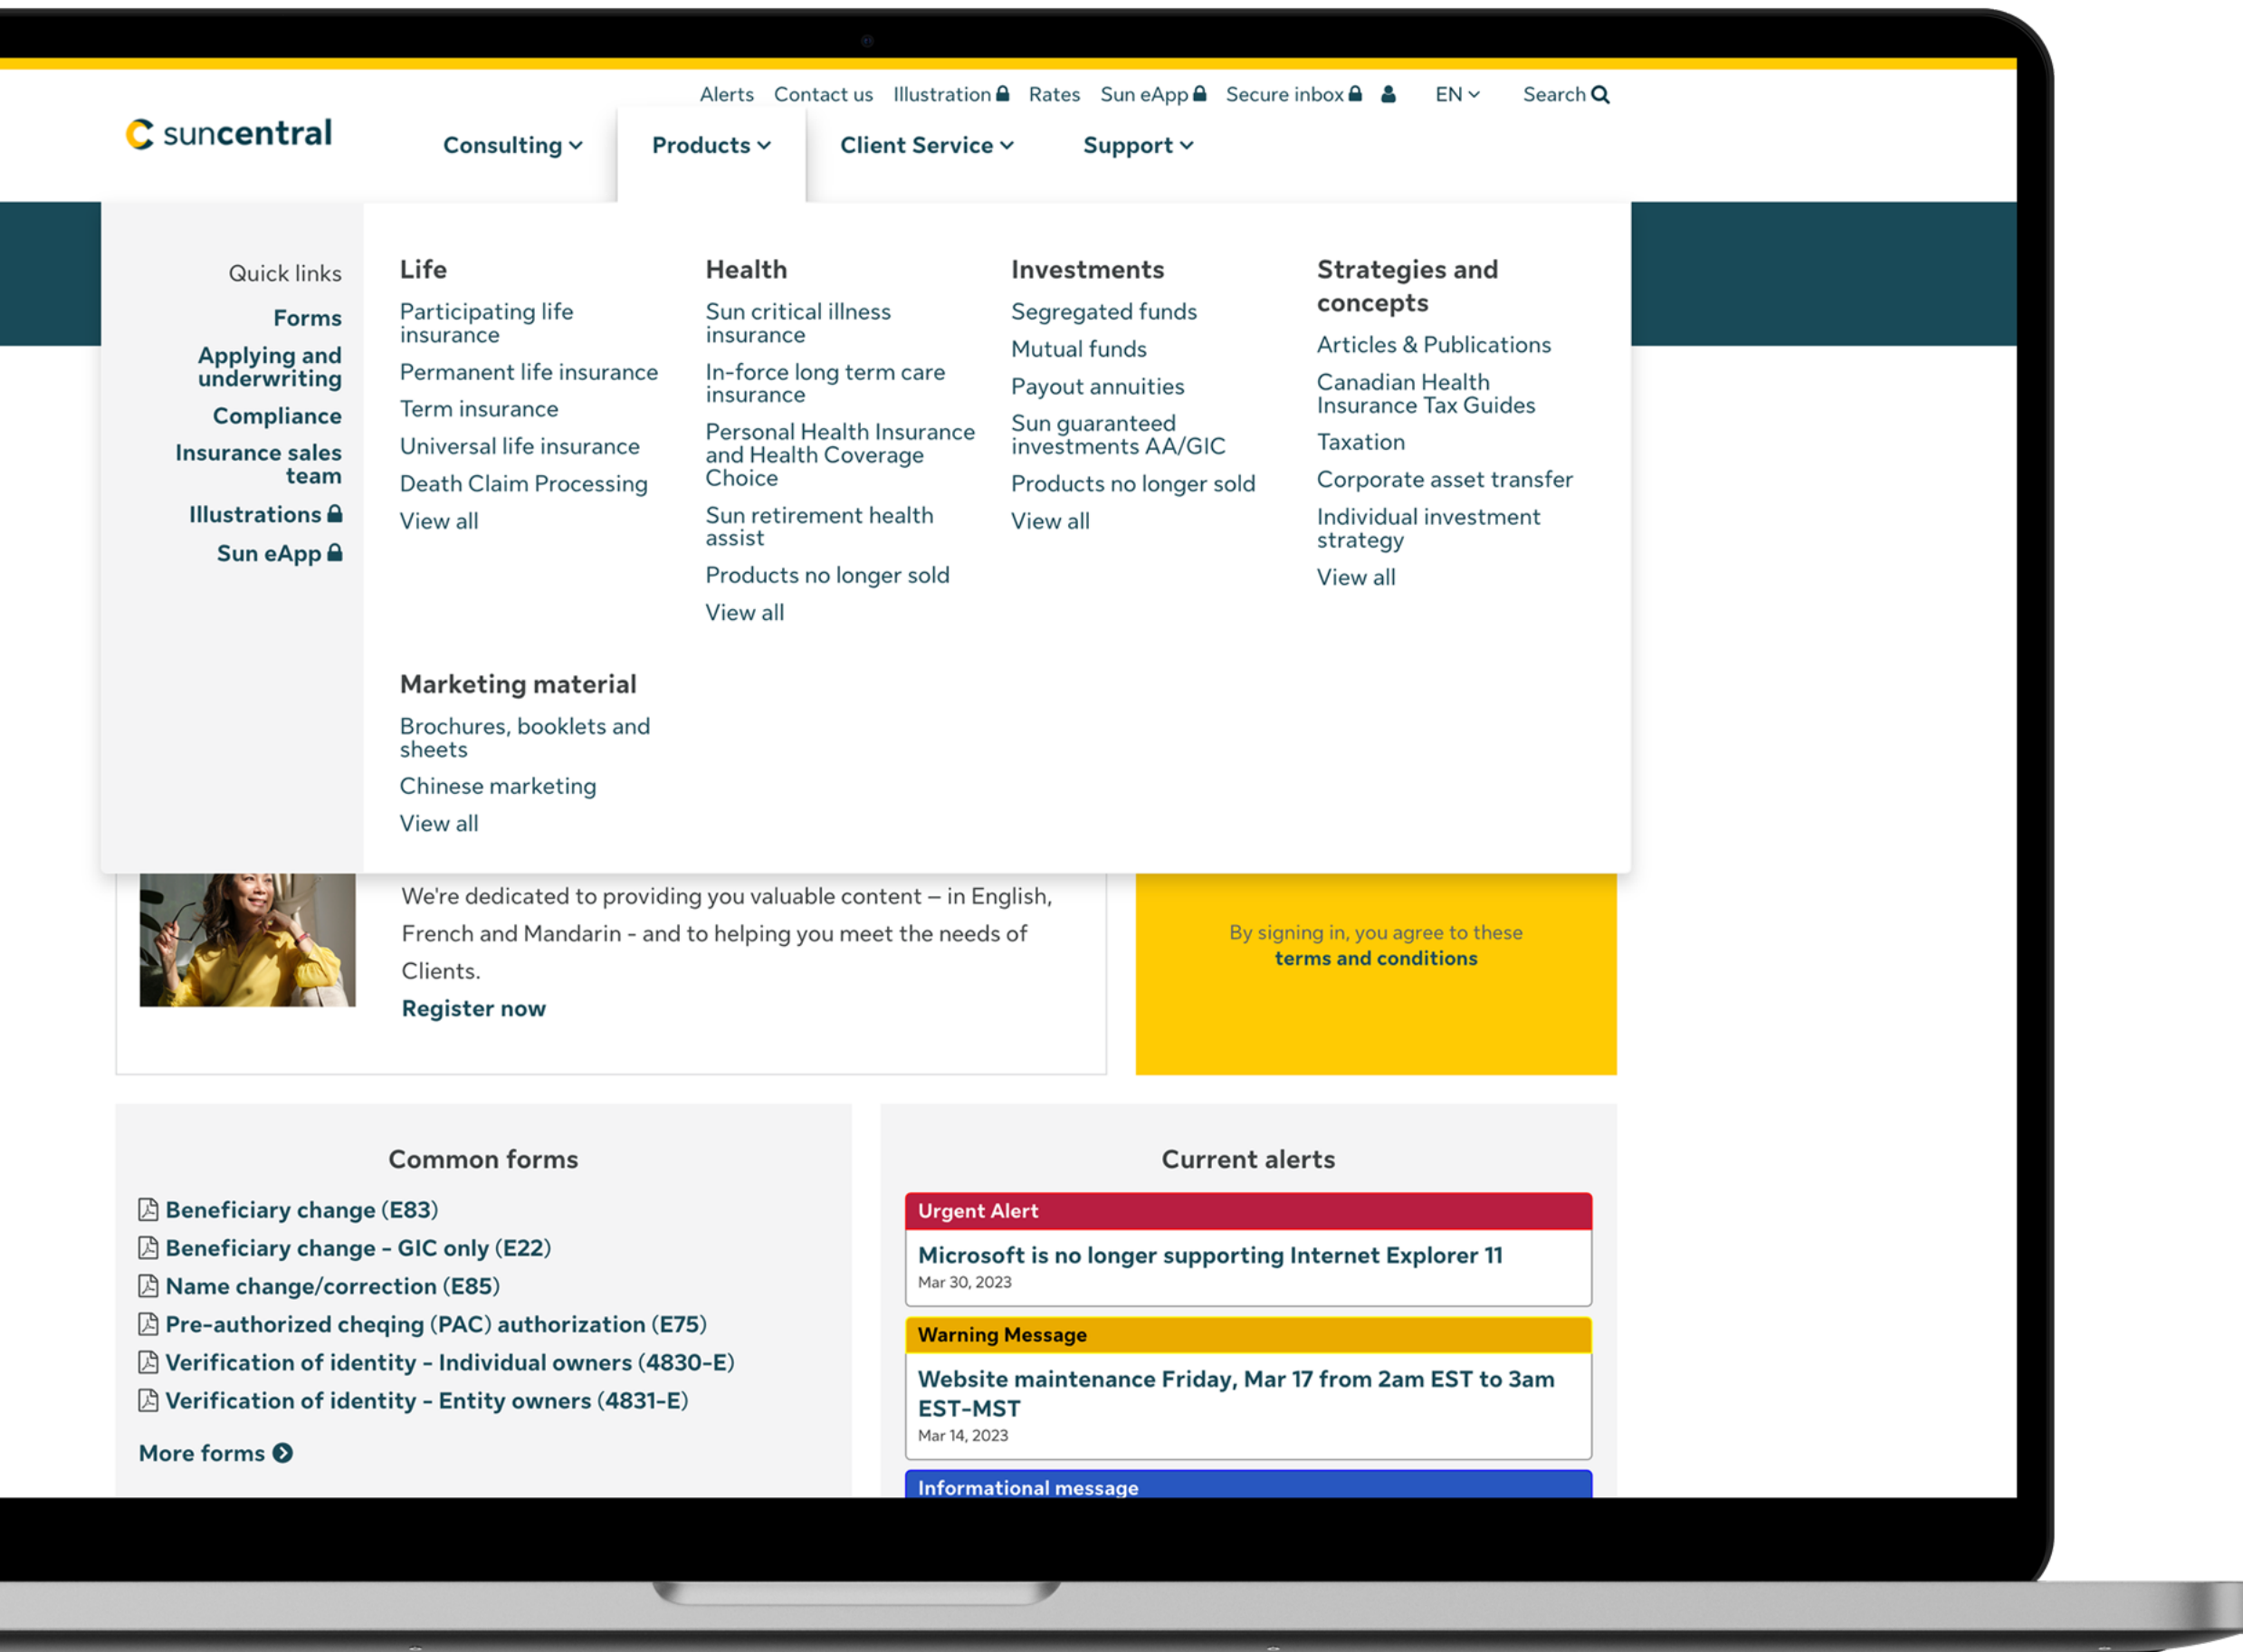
Alerts Contact us Illustration Rates Sun eApp Secure inbox EN Search

suncentral

Consulting Products Client Service Support

Quick links
Forms
Applying and underwriting
Compliance
Insurance sales team
Illustrations
Sun eApp

Life
Participating life insurance
Permanent life insurance
Term insurance
Universal life insurance
Death Claim Processing
View all

Health
Sun critical illness insurance
In-force long term care insurance
Personal Health Insurance and Health Coverage Choice
Sun retirement health assist
Products no longer sold
View all

Investments
Segregated funds
Mutual funds
Payout annuities
Sun guaranteed investments AA/GIC
Products no longer sold
View all

Strategies and concepts
Articles & Publications
Canadian Health Insurance Tax Guides
Taxation
Corporate asset transfer
Individual investment strategy
View all

Marketing material
Brochures, booklets and sheets
Chinese marketing
View all

We're dedicated to providing you valuable content – in English, French and Mandarin - and to helping you meet the needs of Clients.
Register now

By signing in, you agree to these terms and conditions

Common forms
Beneficiary change (E83)
Beneficiary change - GIC only (E22)
Name change/correction (E85)
Pre-authorized cheqing (PAC) authorization (E75)
Verification of identity - Individual owners (4830-E)
Verification of identity - Entity owners (4831-E)
More forms

Current alerts
Urgent Alert
Microsoft is no longer supporting Internet Explorer 11
Mar 30, 2023
Warning Message
Website maintenance Friday, Mar 17 from 2am EST to 3am EST-MST
Mar 14, 2023
Informational message